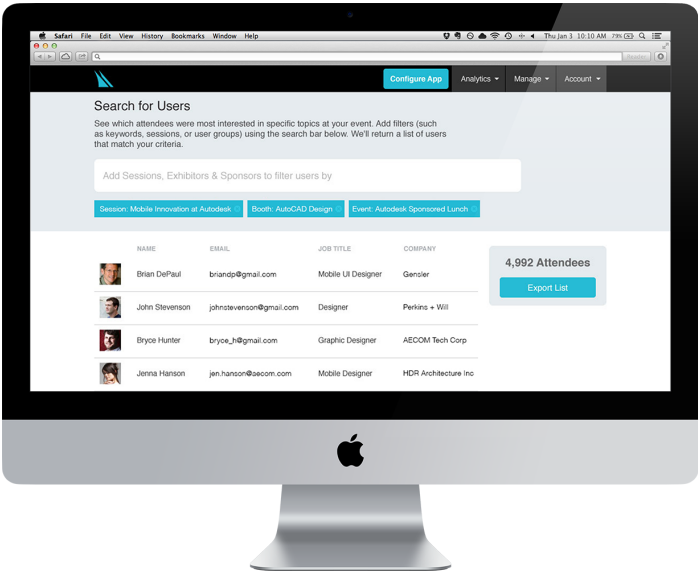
Safari File Edit View History Bookmarks Window Help

Thu Jan 3 10:10 AM

Reader

Configure App

Analytics ▾

Manage ▾

Account ▾

Search for Users

See which attendees were most interested in specific topics at your event. Add filters (such as keywords, sessions, or user groups) using the search bar below. We'll return a list of users that match your criteria.

Add Sessions, Exhibitors & Sponsors to filter users by

Session: Mobile Innovation at Autodesk

Booth: AutoCAD Design

Event: Autodesk Sponsored Lunch

| | NAME | EMAIL | JOB TITLE | COMPANY |
|---|---|---|---|---|
| | Brian DePaul | briandp@gmail.com | Mobile UI Designer | Gensler |
| | John Stevenson | johnstevenson@gmail.com | Designer | Perkins + Will |
| | Bryce Hunter | bryce_h@gmail.com | Graphic Designer | AECOM Tech Corp |
| | Jenna Hanson | jen.hanson@aecom.com | Mobile Designer | HDR Architecture Inc |

4,992 Attendees

Export List